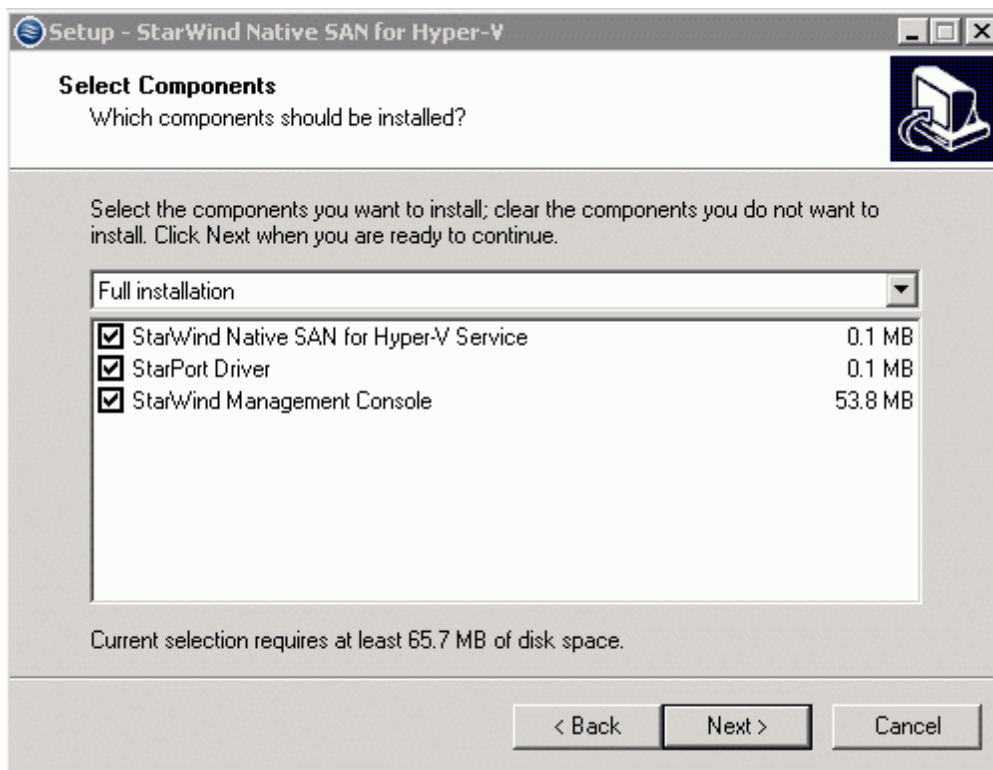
Setup - StarWind Native SAN for Hyper-V

Select Components
Which components should be installed?

Select the components you want to install; clear the components you do not want to install. Click Next when you are ready to continue.

Full installation

| | | |
|---|---|---|
| ☑ | StarWind Native SAN for Hyper-V Service | 0.1 MB |
| ☑ | StarPort Driver | 0.1 MB |
| ☑ | StarWind Management Console | 53.8 MB |

Current selection requires at least 65.7 MB of disk space.

< Back
Next >
Cancel